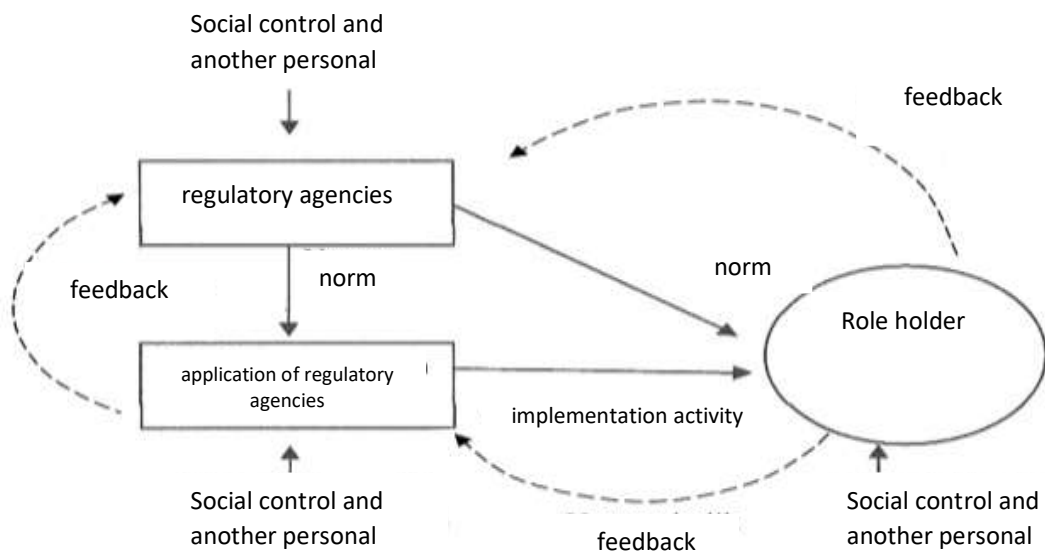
Social control and another personal

feedback

regulatory agencies

norm

feedback

norm

Role holder

application of regulatory agencies

implementation activity

Social control and another personal

Social control and another personal

feedback